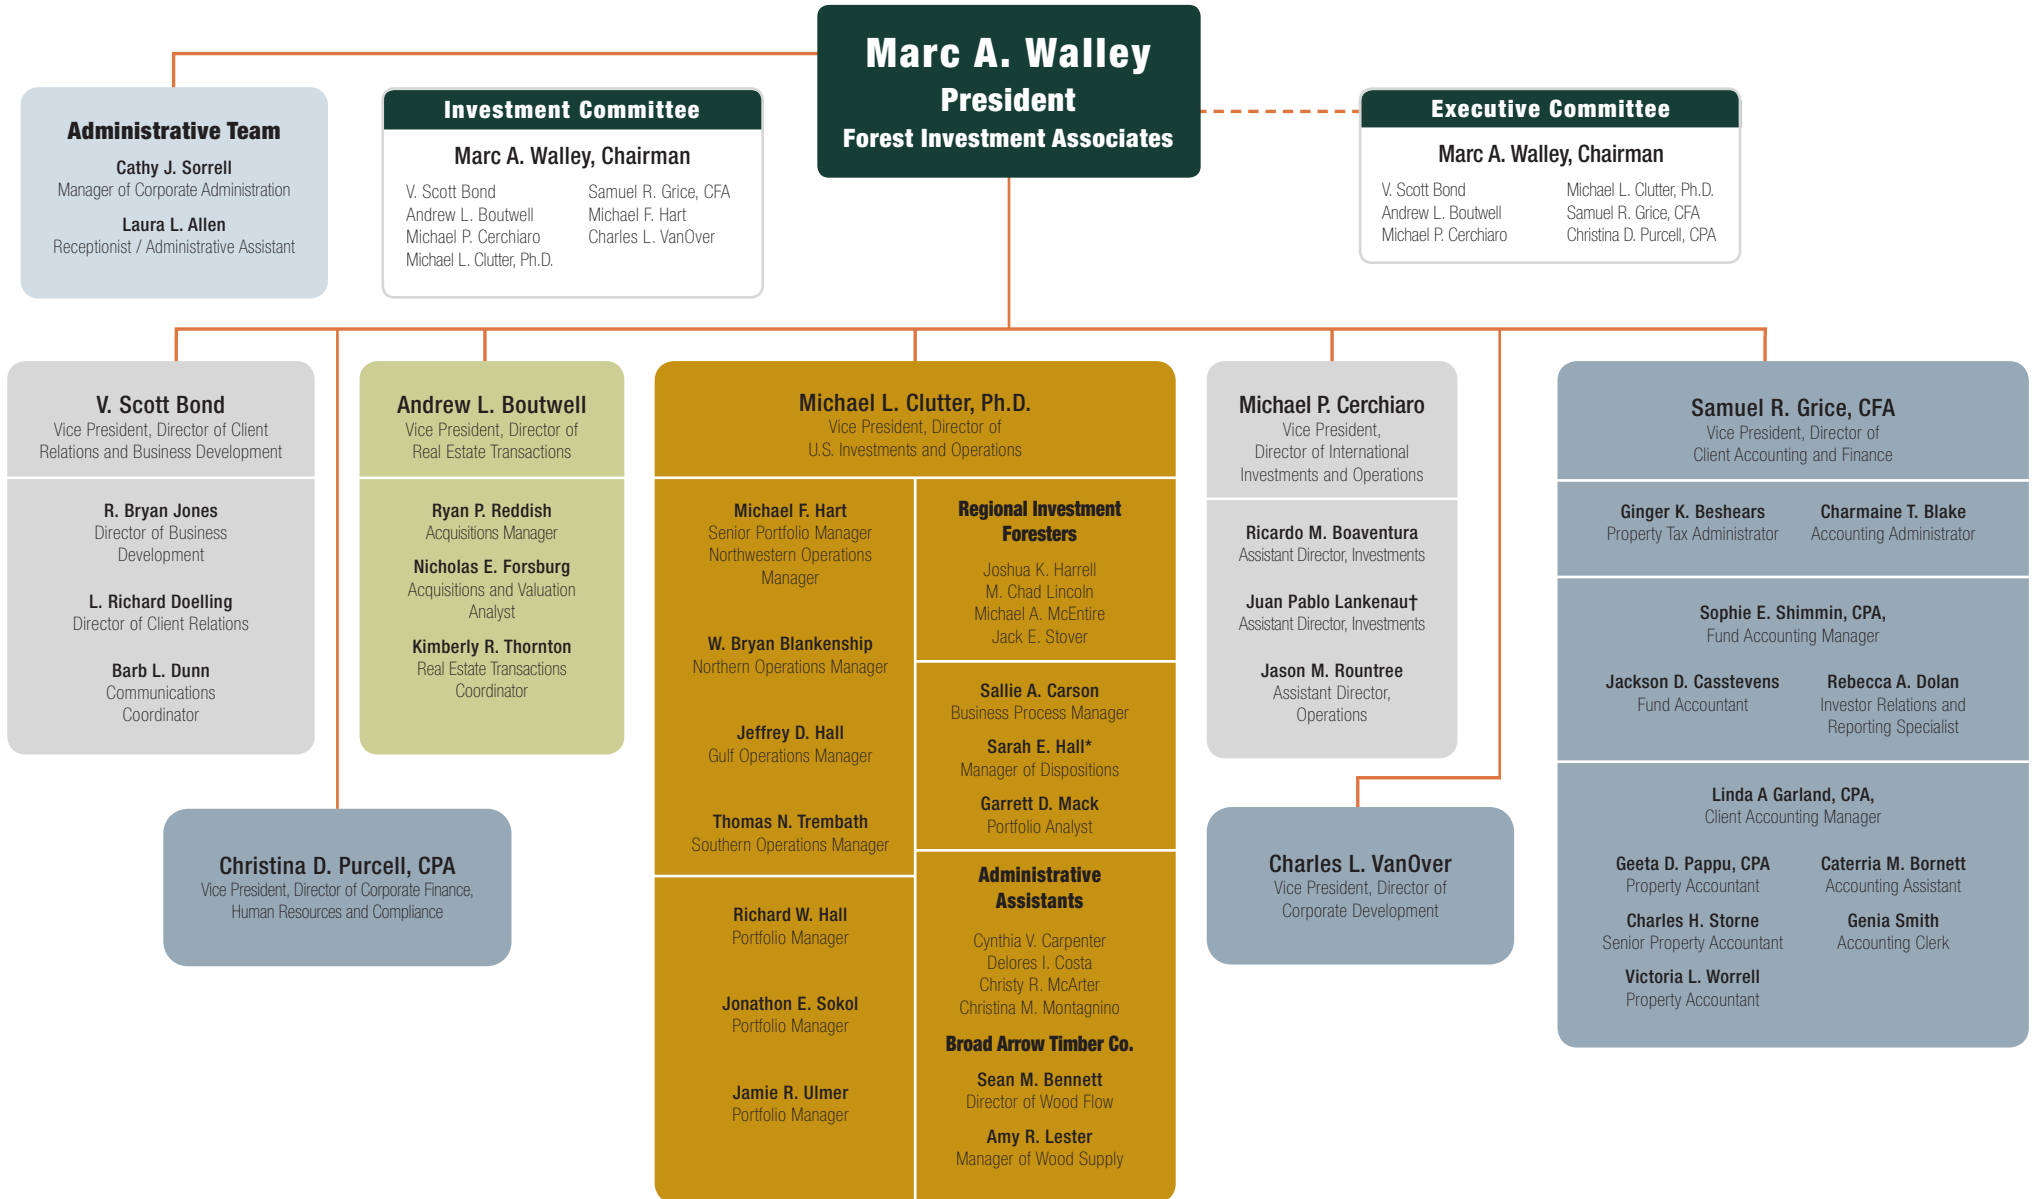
Marc A. Walley
President
Forest Investment Associates

Administrative Team
Cathy J. Sorrell
Manager of Corporate Administration
Laura L. Allen
Receptionist / Administrative Assistant

Investment Committee
Marc A. Walley, Chairman
V. Scott Bond
Andrew L. Boutwell
Michael P. Cerchiaro
Michael L. Clutter, Ph.D.
Samuel R. Grice, CFA
Michael F. Hart
Charles L. VanOver

Executive Committee
Marc A. Walley, Chairman
V. Scott Bond
Andrew L. Boutwell
Michael P. Cerchiaro
Michael L. Clutter, Ph.D.
Samuel R. Grice, CFA
Christina D. Purcell, CPA

V. Scott Bond
Vice President, Director of Client Relations and Business Development
R. Bryan Jones
Director of Business Development
L. Richard Doelling
Director of Client Relations
Barb L. Dunn
Communications Coordinator

Andrew L. Boutwell
Vice President, Director of Real Estate Transactions
Ryan P. Reddish
Acquisitions Manager
Nicholas E. Forsburg
Acquisitions and Valuation Analyst
Kimberly R. Thornton
Real Estate Transactions Coordinator

Michael L. Clutter, Ph.D.
Vice President, Director of U.S. Investments and Operations
Michael F. Hart
Senior Portfolio Manager Northwestern Operations Manager
W. Bryan Blankenship
Northern Operations Manager
Jeffrey D. Hall
Gulf Operations Manager
Thomas N. Trembath
Southern Operations Manager
Richard W. Hall
Portfolio Manager
Jonathon E. Sokol
Portfolio Manager
Jamie R. Ulmer
Portfolio Manager

Regional Investment Foresters
Joshua K. Harrell
M. Chad Lincoln
Michael A. McEntire
Jack E. Stover
Sallie A. Carson
Business Process Manager
Sarah E. Hall*
Manager of Dispositions
Garrett D. Mack
Portfolio Analyst
Administrative Assistants
Cynthia V. Carpenter
Delores I. Costa
Christy R. McArter
Christina M. Montagnino
Broad Arrow Timber Co.
Sean M. Bennett
Director of Wood Flow
Amy R. Lester
Manager of Wood Supply

Michael P. Cerchiaro
Vice President, Director of International Investments and Operations
Ricardo M. Boaventura
Assistant Director, Investments
Juan Pablo Lankenau†
Assistant Director, Investments
Jason M. Rountree
Assistant Director, Operations

Samuel R. Grice, CFA
Vice President, Director of Client Accounting and Finance
Ginger K. Beshears
Property Tax Administrator
Charmaine T. Blake
Accounting Administrator
Sophie E. Shimmin, CPA,
Fund Accounting Manager
Jackson D. Casstevens
Fund Accountant
Rebecca A. Dolan
Investor Relations and Reporting Specialist
Linda A Garland, CPA,
Client Accounting Manager
Geeta D. Pappu, CPA
Property Accountant
Caterria M. Bornett
Accounting Assistant
Charles H. Storne
Senior Property Accountant
Genia Smith
Accounting Clerk
Victoria L. Worrell
Property Accountant

Christina D. Purcell, CPA
Vice President, Director of Corporate Finance, Human Resources and Compliance

Charles L. VanOver
Vice President, Director of Corporate Development